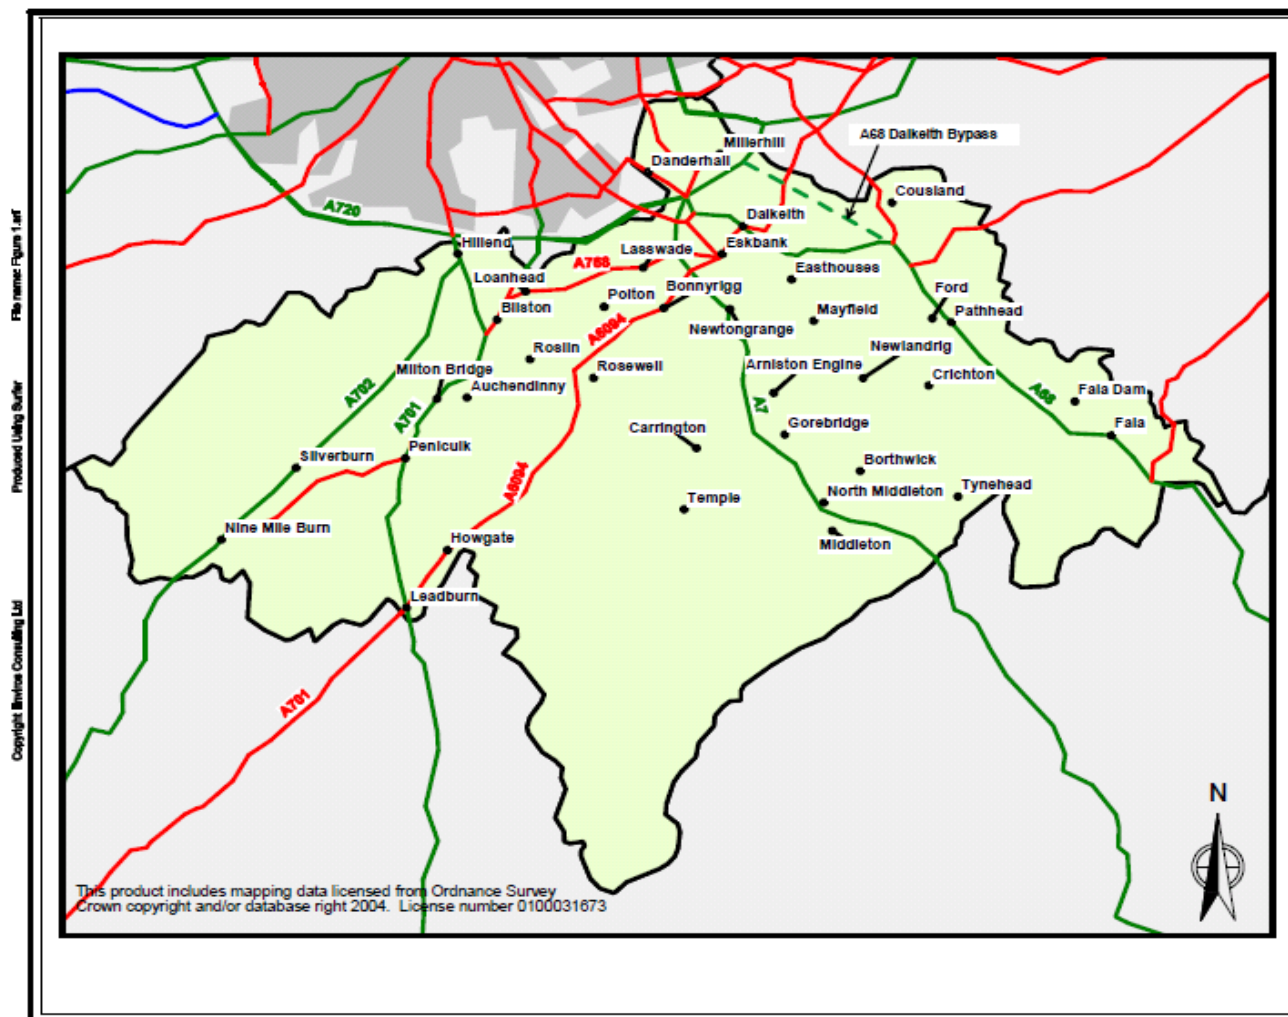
File name: Figure 1.srf

Produced Using Surfer

Copyright Envirocs Consulting Ltd

A68 Dalkeith Bypass
Millerhill
Danderhall
A720
Cousland
Dalkeith
Hillend
Lasswade
Eskbank
A768
Easthouses
Loanhead
Polton
Bonnyrigg
Ford
Bilston
Mayfield
Pathhead
A6094
Newtongrange
Roslin
Newlandrig
Milton Bridge
Rosewell
Arniston Engine
Crichton
A702
Auchendinny
A701
A7
A68
Fala Dam
Gorebridge
Fala
Penicuik
Carrington
Silverburn
Borthwick
A6094
Tynehead
North Middleton
Temple
Nine Mile Burn
Howgate
Middleton
Leadburn
A701
N

This product includes mapping data licensed from Ordnance Survey
Crown copyright and/or database right 2004. License number 0100031673